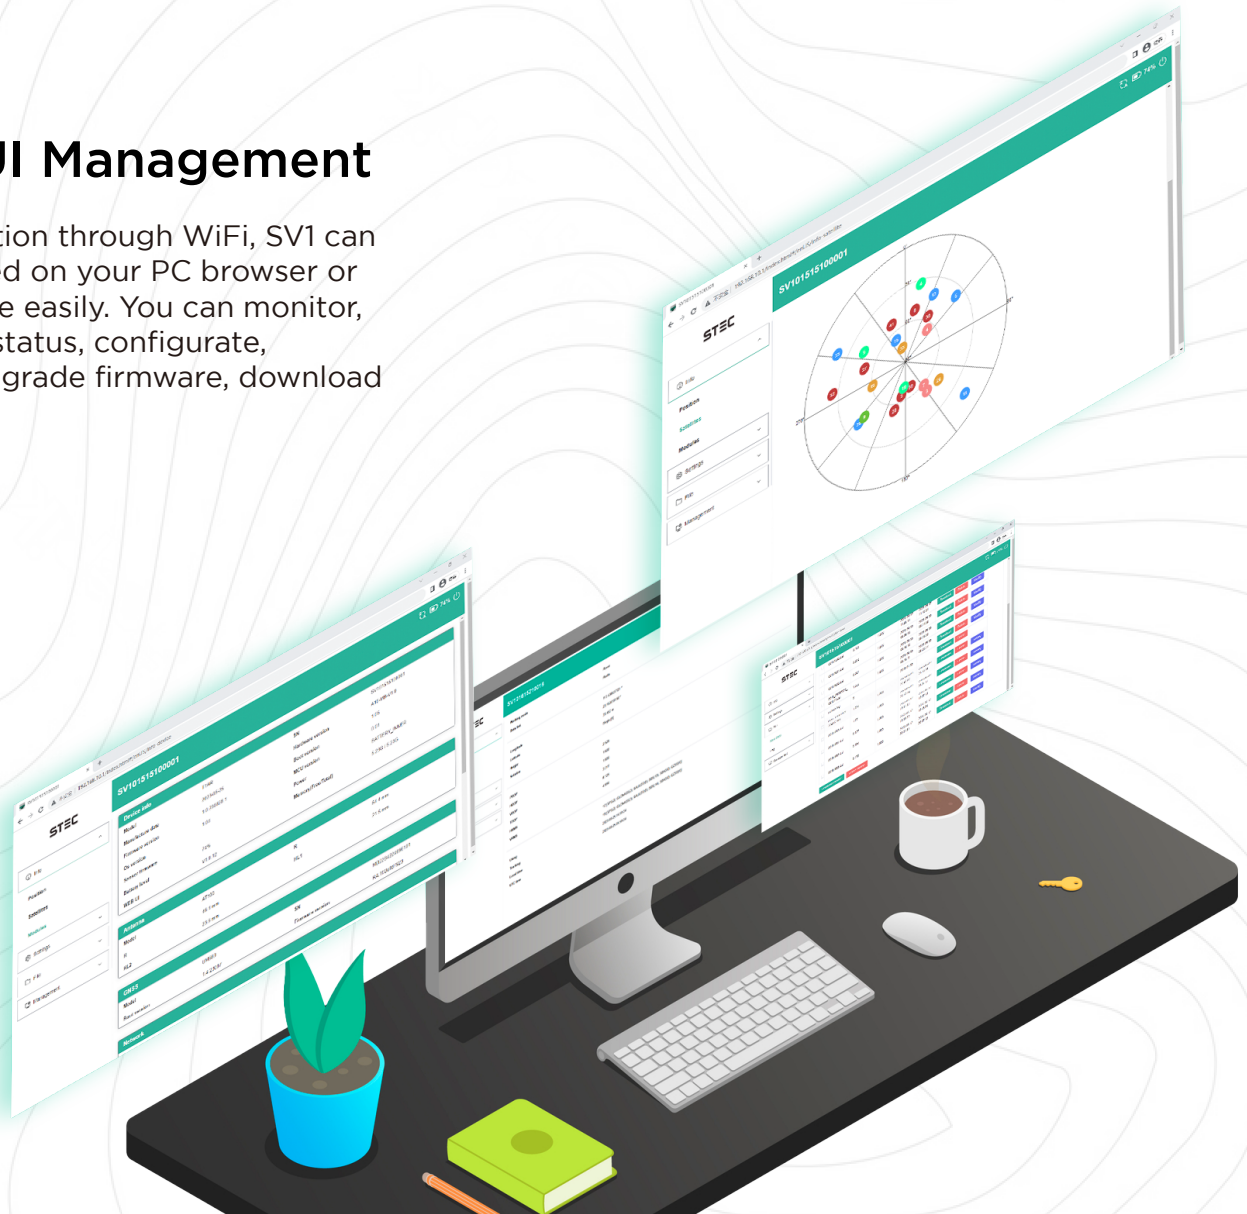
JI Management

tion through WiFi, SV1 can
ed on your PC browser or
e easily. You can monitor,
status, configurate,
grade firmware, download

STEC
SV101515100001
Info
Position
Satellites
Modules
Settings
File
Management

STEC
SV101515100001
Device info
Model
Manufacture date
Firmware version
Os version
Sensor firmware
Bubble level
WEB UI
Antenna
Model
SN
IMEI
GNSS
Model
Boot version
Network
SN
Hardware version
Boot version
MCU version
Power
Memory(Free/Total)
SN
Firmware version

STEC
SV101515100001